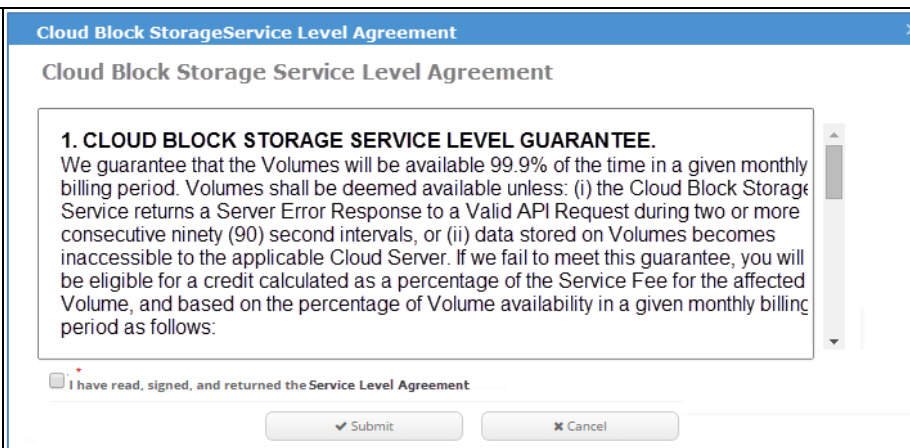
Cloud Block StorageService Level Agreement

Cloud Block Storage Service Level Agreement

1. CLOUD BLOCK STORAGE SERVICE LEVEL GUARANTEE.
We guarantee that the Volumes will be available 99.9% of the time in a given monthly billing period. Volumes shall be deemed available unless: (i) the Cloud Block Storage Service returns a Server Error Response to a Valid API Request during two or more consecutive ninety (90) second intervals, or (ii) data stored on Volumes becomes inaccessible to the applicable Cloud Server. If we fail to meet this guarantee, you will be eligible for a credit calculated as a percentage of the Service Fee for the affected Volume, and based on the percentage of Volume availability in a given monthly billing period as follows:

*
I have read, signed, and returned the Service Level Agreement

✔ Submit
✖ Cancel